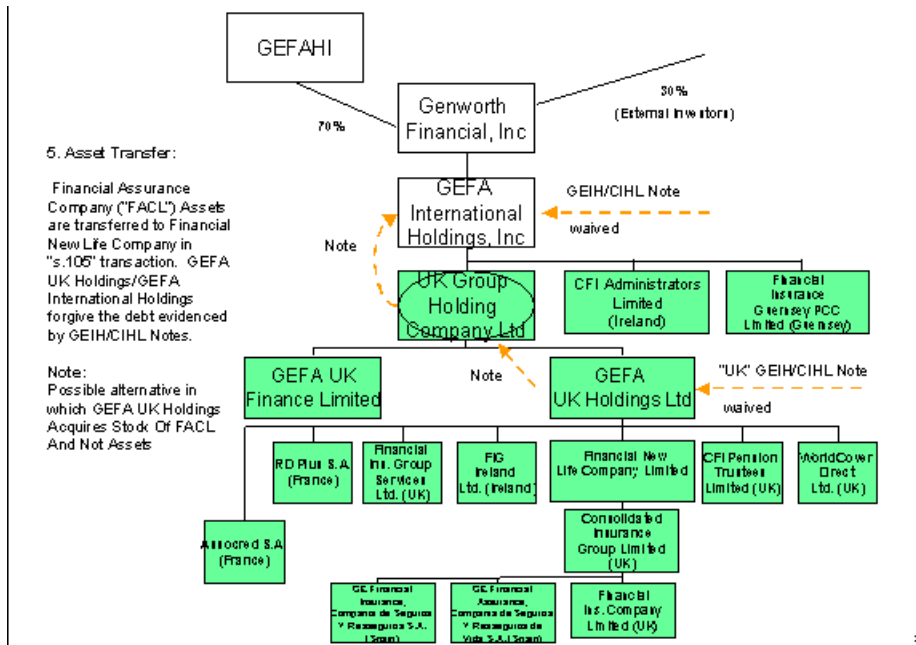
GEFAHI

70%

30%
(External Investors)

Genworth Financial, Inc

5. Asset Transfer:

Financial Assurance Company ("FACL") Assets are transferred to Financial New Life Company in "s.105" transaction. GEFA UK Holdings/GEFA International Holdings forgive the debt evidenced by GEIH/CIHL Notes.

Note:
Possible alternative in which GEFA UK Holdings Acquires Stock Of FACL And Not Assets

GEFA International Holdings, Inc

GEIH/CIHL Note
waived

Note

UK Group Holding Company Ltd

CFI Administrators Limited (Ireland)

Financial Insurance Guernsey PCC Limited (Guernsey)

GEFA UK Finance Limited

Note

GEFA UK Holdings Ltd

"UK" GEIH/CIHL Note
waived

RD Plus S.A. (France)

Financial Ins. Group Services Ltd. (UK)

FIG Ireland Ltd. (Ireland)

Financial New Life Company Limited

CFI Pension Trustees Limited (UK)

WorldCover Direct Ltd. (UK)

Assocred S.A. (France)

Consolidated Insurance Group Limited (UK)

GE Financial Insurance, Compania de Seguros Y Reaseguros S.A. (Spain)

GE Financial Assurance, Compania de Seguros Y Reaseguros de Vida S.A. (Spain)

Financial Ins. Company Limited (UK)